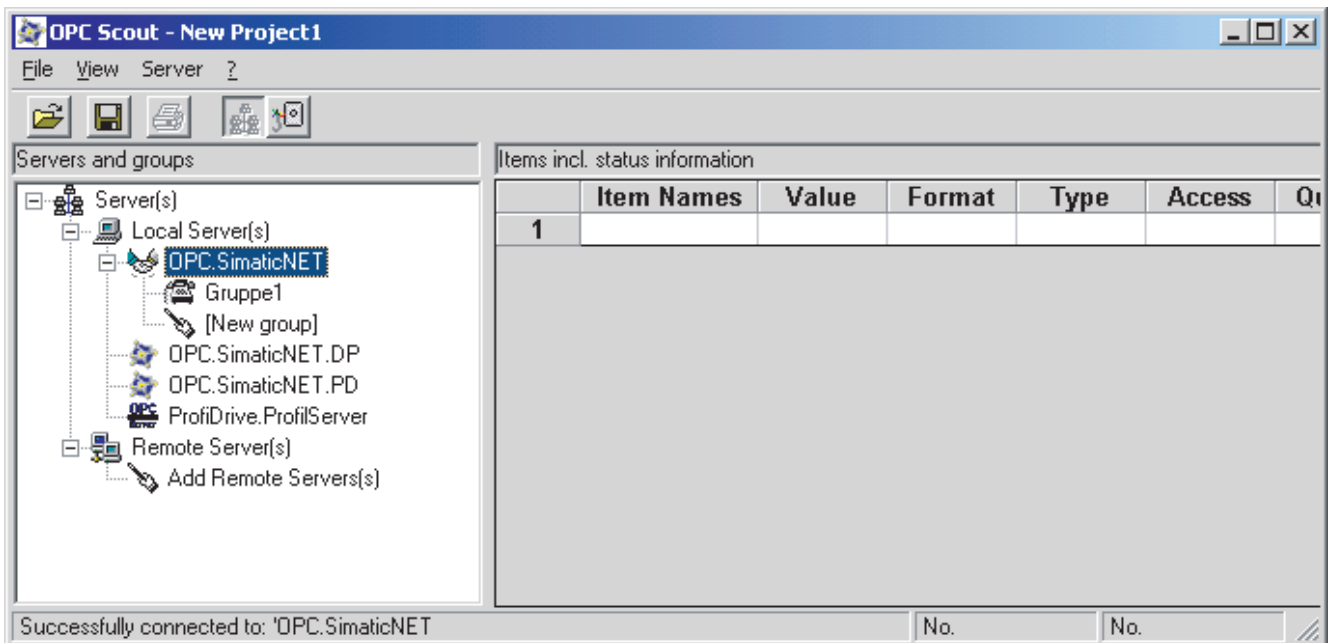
OPC Scout - New Project1

File View Server ?

Servers and groups

Server(s)
Local Server(s)
OPC.SimaticNET
Gruppe1
[New group]
OPC.SimaticNET.DP
OPC.SimaticNET.PD
ProfiDrive.ProfilServer
Remote Server(s)
Add Remote Servers(s)

Items incl. status information

| | Item Names | Value | Format | Type | Access | Q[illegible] |
|---|---|---|---|---|---|---|
| 1 | | | | | | |

Successfully connected to: 'OPC.SimaticNET

No.

No.